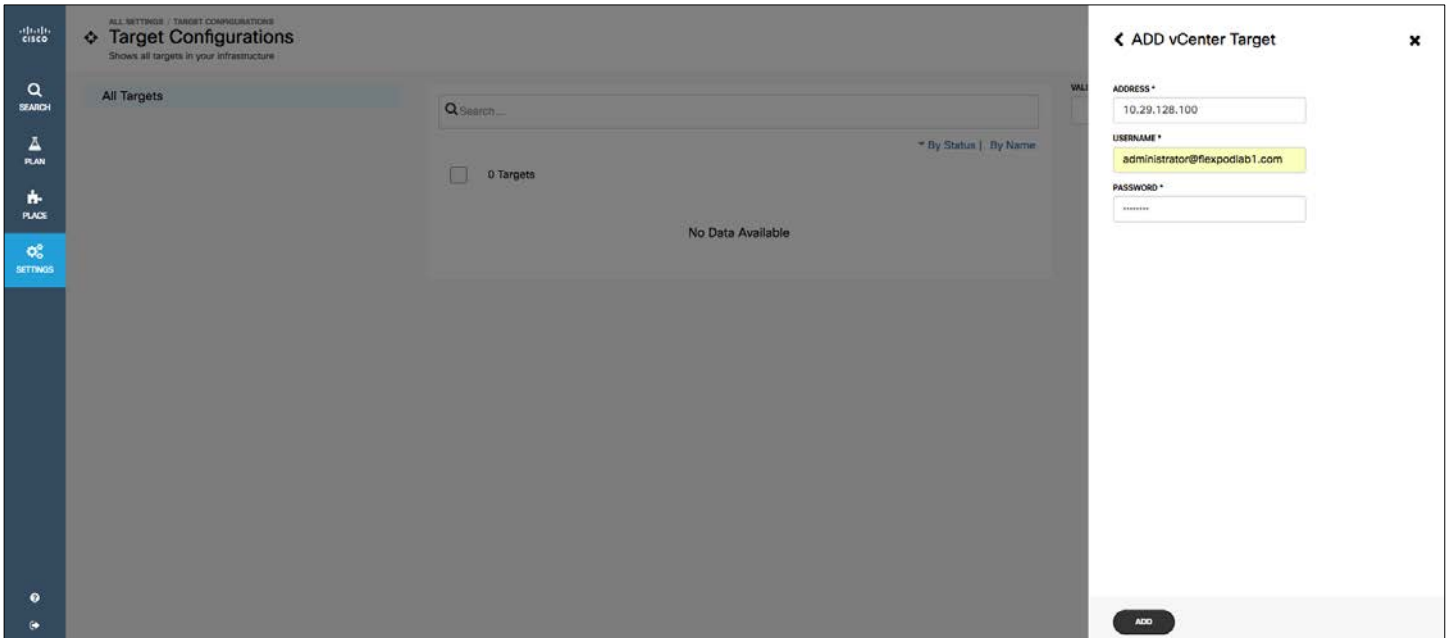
cisco

SEARCH

PLAN

PLACE

SETTINGS

ALL SETTINGS / TARGET CONFIGURATIONS
Target Configurations
Shows all targets in your infrastructure

All Targets

Search...

VAL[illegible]

▾ By Status | By Name

0 Targets

No Data Available

ADD vCenter Target

ADDRESS *
10.29.128.100

USERNAME *
administrator@flexpodlab1.com

PASSWORD *
••••••••

ADD